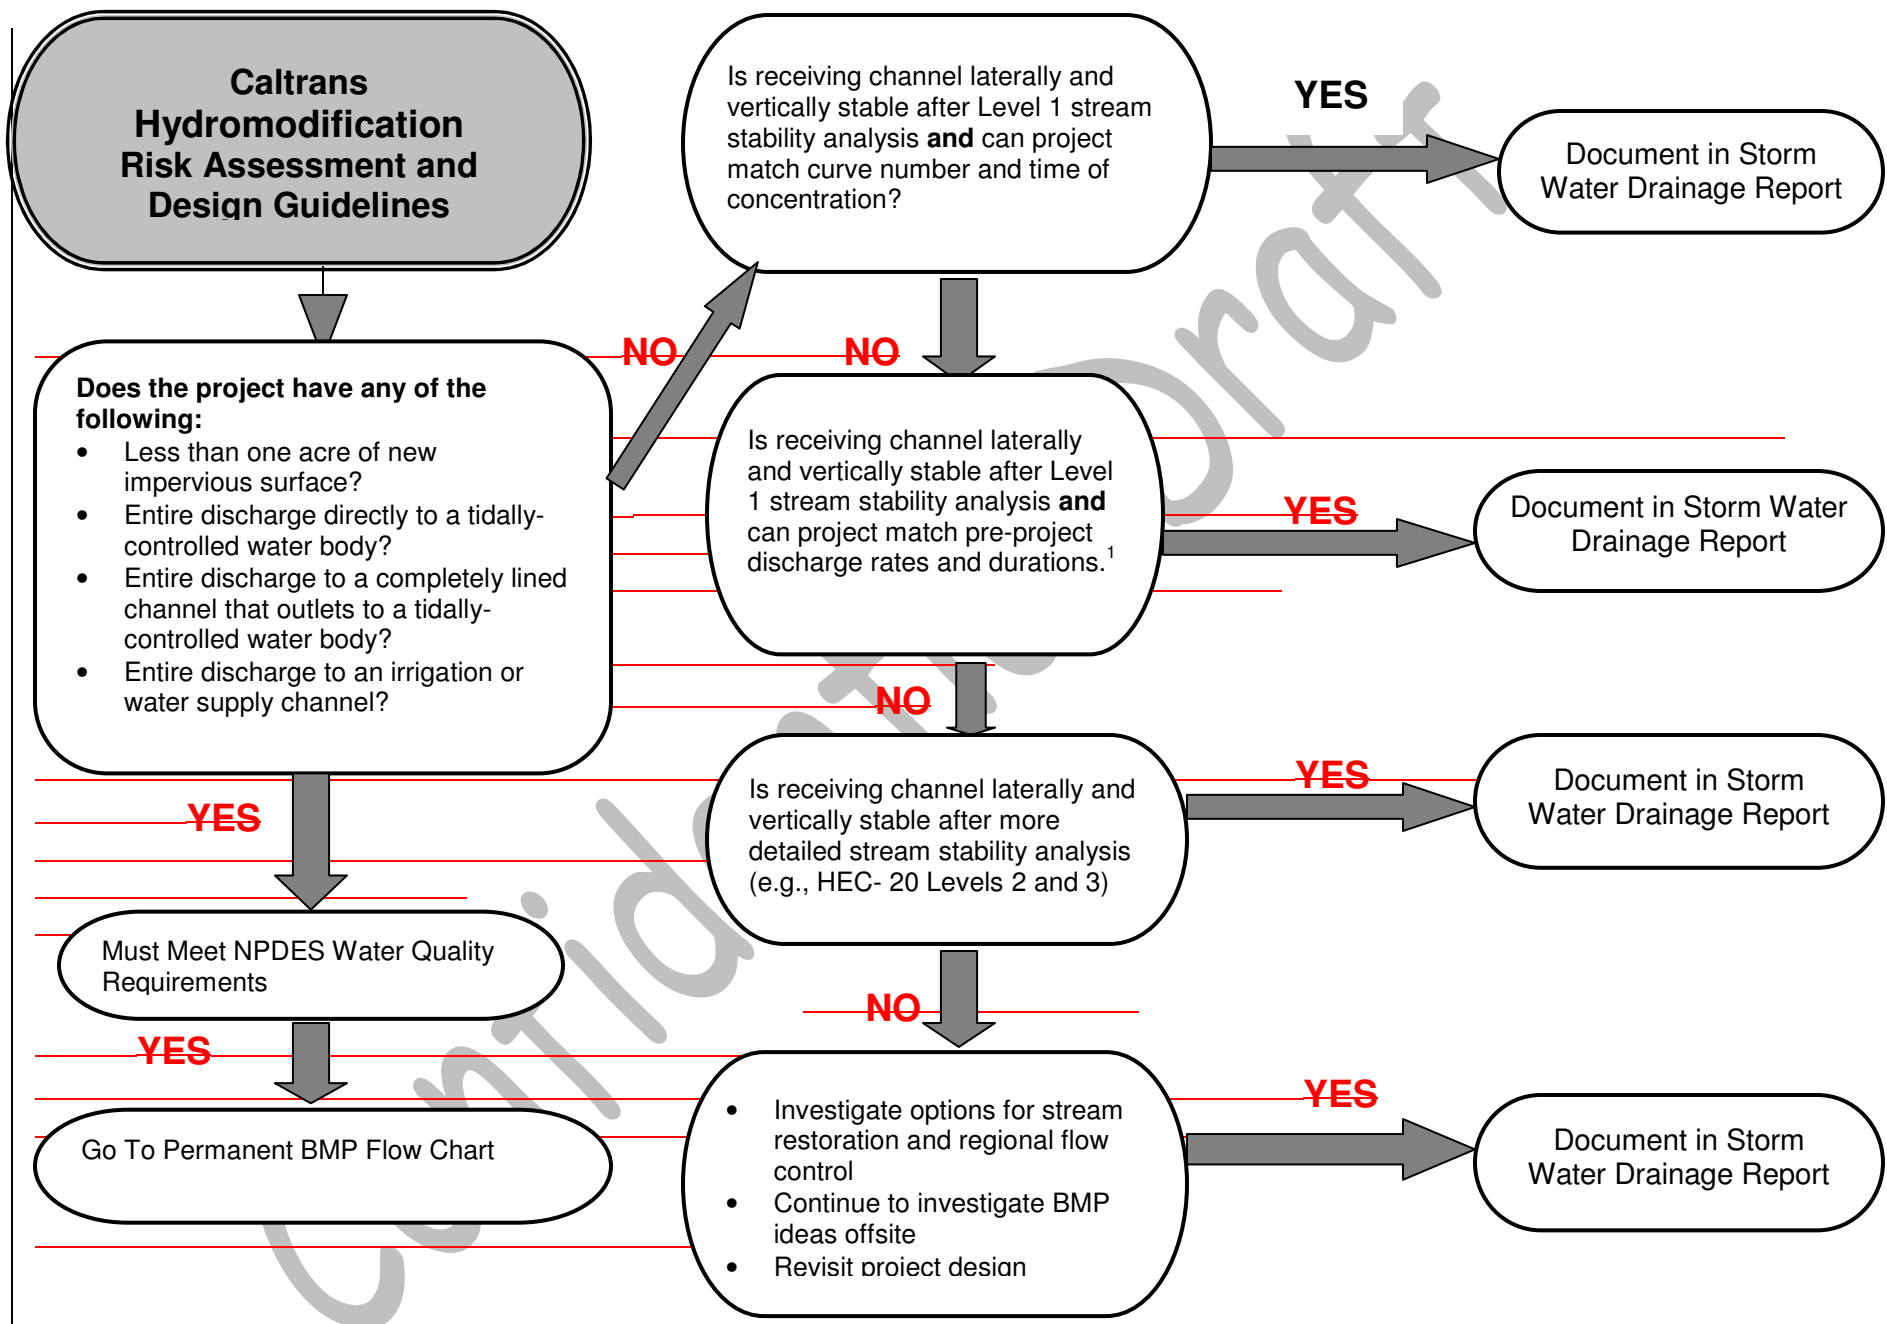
Caltrans Hydromodification Risk Assessment and Design Guidelines

Does the project have any of the following:
- Less than one acre of new impervious surface?
- Entire discharge directly to a tidally-controlled water body?
- Entire discharge to a completely lined channel that outlets to a tidally-controlled water body?
- Entire discharge to an irrigation or water supply channel?

NO

Is receiving channel laterally and vertically stable after Level 1 stream stability analysis **and** can project match curve number and time of concentration?

YES

Document in Storm Water Drainage Report

NO

Is receiving channel laterally and vertically stable after Level 1 stream stability analysis **and** can project match pre-project discharge rates and durations.$^1$

YES

Document in Storm Water Drainage Report

NO

Is receiving channel laterally and vertically stable after more detailed stream stability analysis (e.g., HEC- 20 Levels 2 and 3)

YES

Document in Storm Water Drainage Report

NO

- Investigate options for stream restoration and regional flow control
- Continue to investigate BMP ideas offsite
- Revisit project design

YES

Document in Storm Water Drainage Report

YES

Must Meet NPDES Water Quality Requirements

YES

Go To Permanent BMP Flow Chart

Confidential Draft